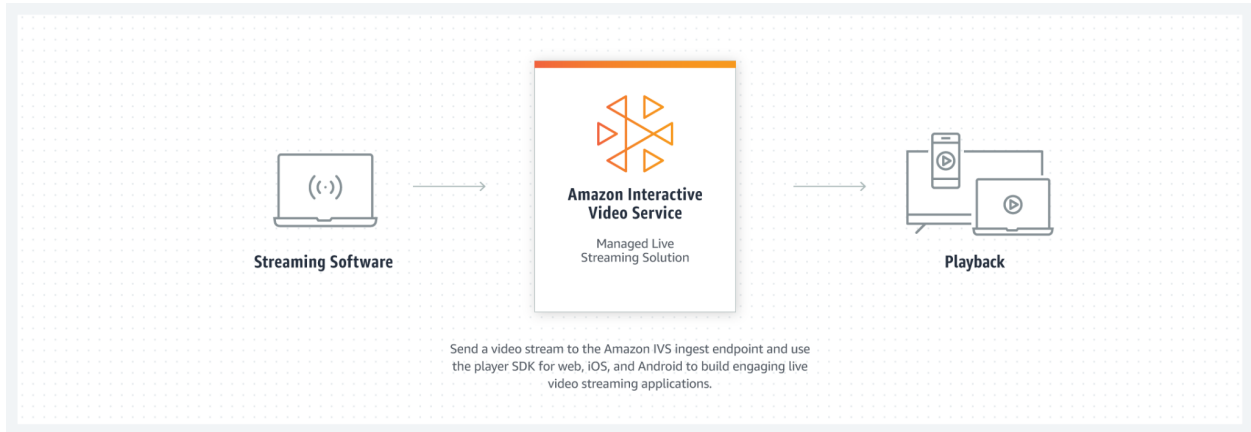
Streaming Software

Amazon Interactive Video Service

Managed Live Streaming Solution

Playback

Send a video stream to the Amazon IVS ingest endpoint and use the player SDK for web, iOS, and Android to build engaging live video streaming applications.